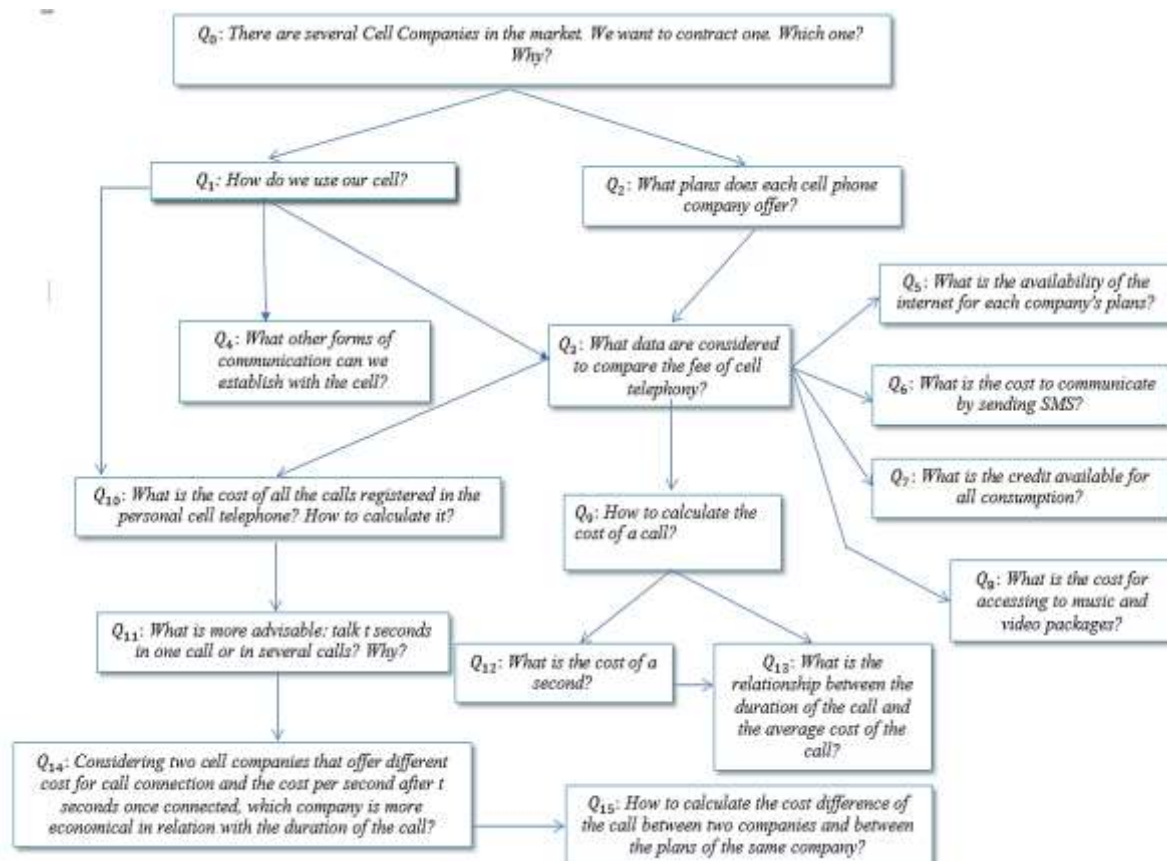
$Q_0$: There are several Cell Companies in the market. We want to contract one. Which one? Why?

$Q_1$: How do we use our cell?

$Q_2$: What plans does each cell phone company offer?

$Q_5$: What is the availability of the internet for each company's plans?

$Q_4$: What other forms of communication can we establish with the cell?

$Q_3$: What data are considered to compare the fee of cell telephony?

$Q_6$: What is the cost to communicate by sending SMS?

$Q_7$: What is the credit available for all consumption?

$Q_{10}$: What is the cost of all the calls registered in the personal cell telephone? How to calculate it?

$Q_9$: How to calculate the cost of a call?

$Q_8$: What is the cost for accessing to music and video packages?

$Q_{11}$: What is more advisable: talk t seconds in one call or in several calls? Why?

$Q_{12}$: What is the cost of a second?

$Q_{13}$: What is the relationship between the duration of the call and the average cost of the call?

$Q_{14}$: Considering two cell companies that offer different cost for call connection and the cost per second after t seconds once connected, which company is more economical in relation with the duration of the call?

$Q_{15}$: How to calculate the cost difference of the call between two companies and between the plans of the same company?